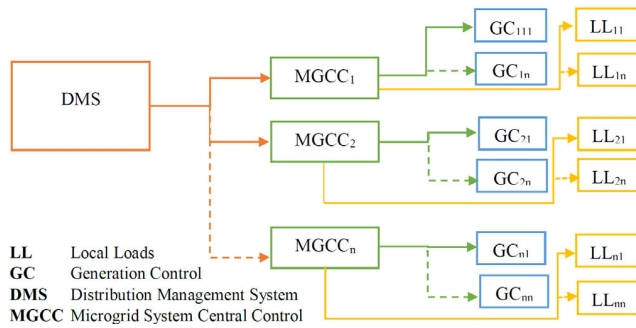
DMS

MGCC$_1$

GC$_{111}$

GC$_{1n}$

LL$_{11}$

LL$_{1n}$

MGCC$_2$

GC$_{21}$

GC$_{2n}$

LL$_{21}$

LL$_{2n}$

MGCC$_n$

GC$_{n1}$

GC$_{nn}$

LL$_{n1}$

LL$_{nn}$

**LL** Local Loads
**GC** Generation Control
**DMS** Distribution Management System
**MGCC** Microgrid System Central Control